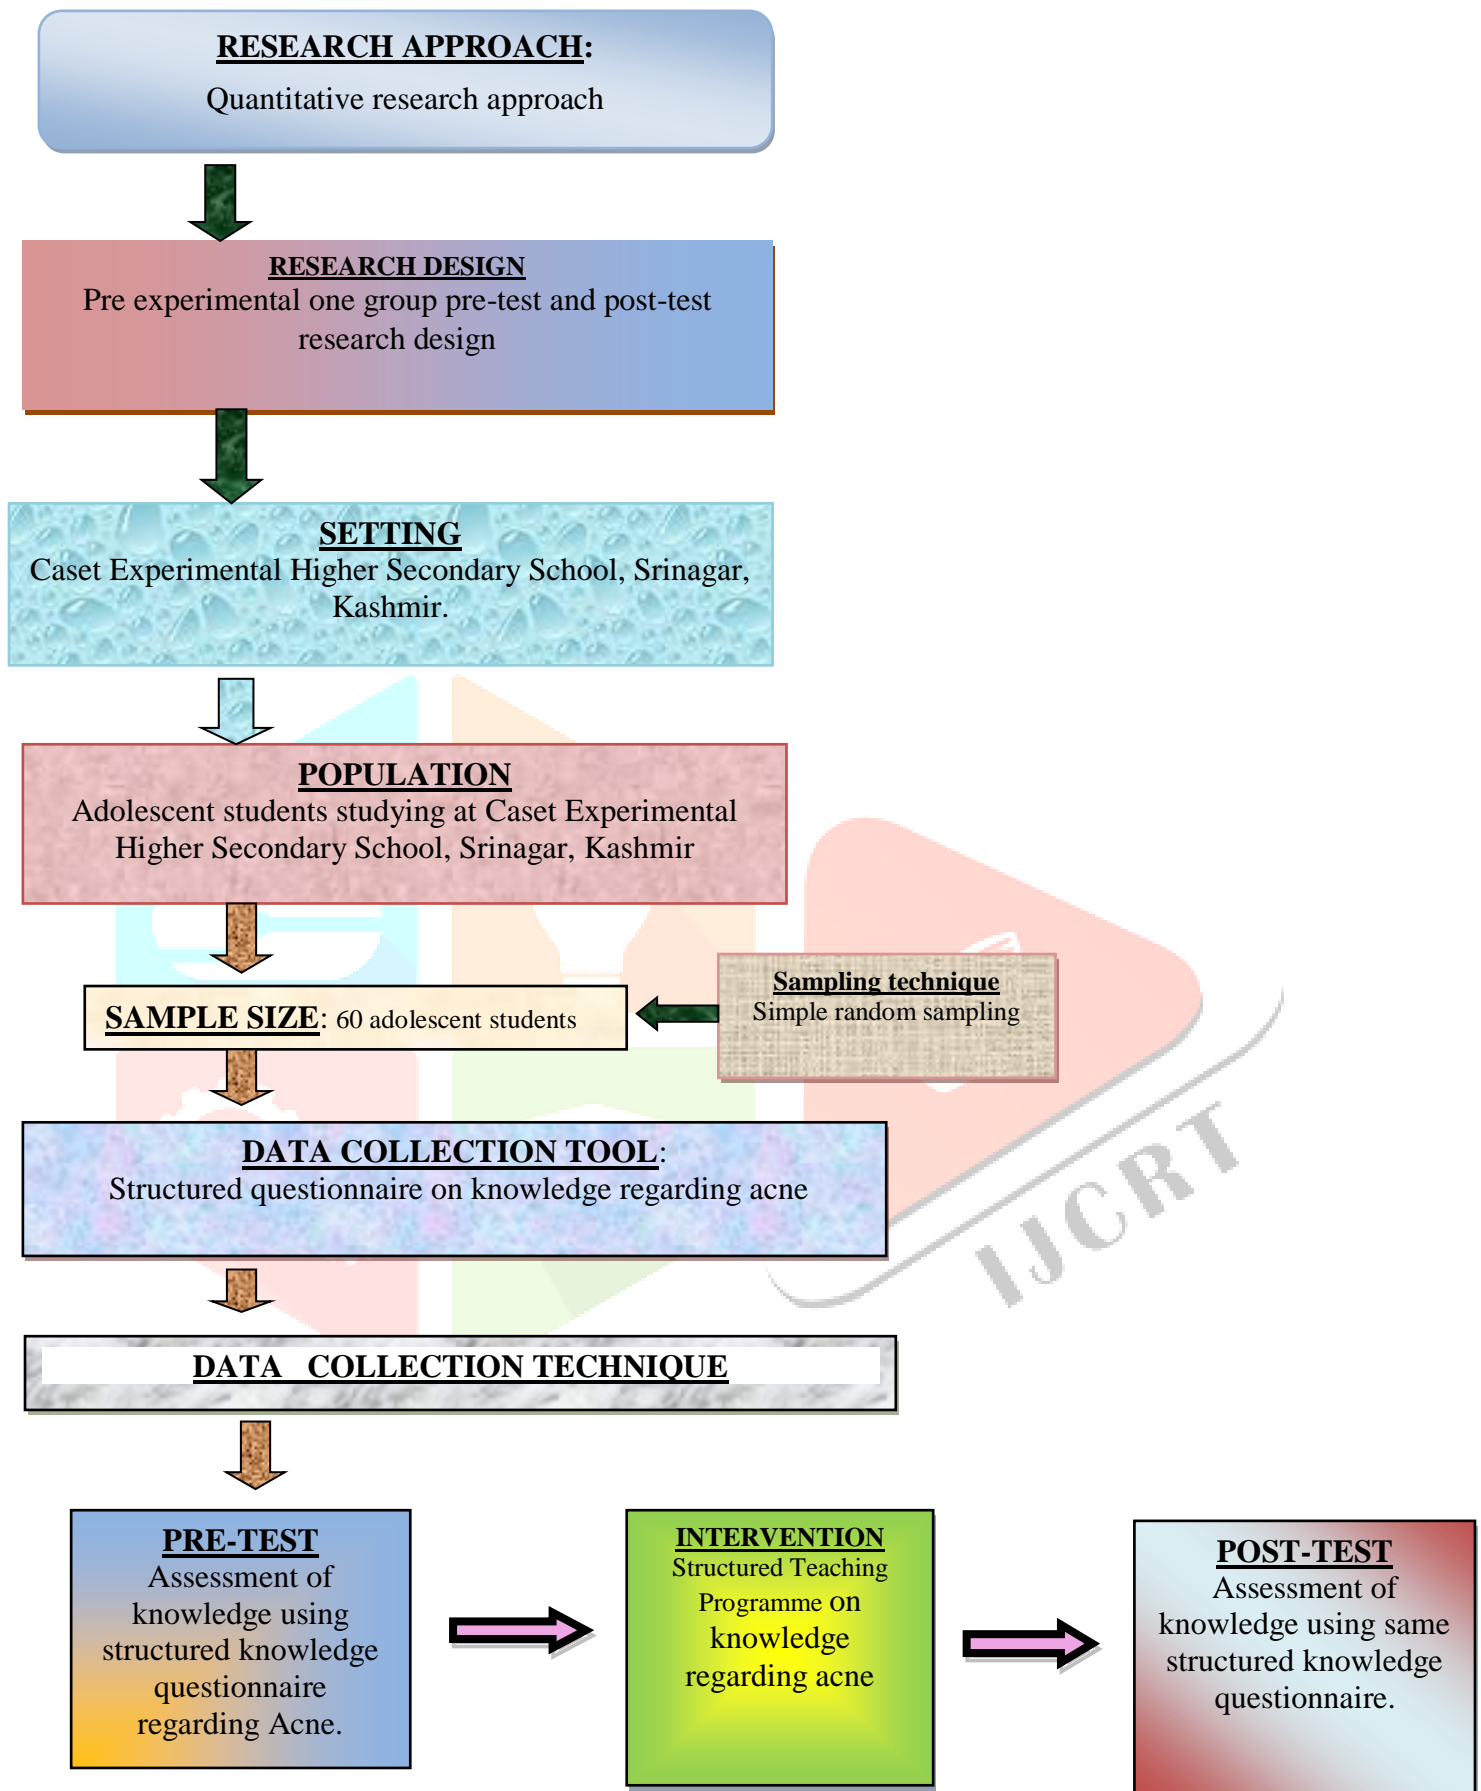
RESEARCH APPROACH:
Quantitative research approach

RESEARCH DESIGN
Pre experimental one group pre-test and post-test research design

SETTING
Caset Experimental Higher Secondary School, Srinagar, Kashmir.

POPULATION
Adolescent students studying at Caset Experimental Higher Secondary School, Srinagar, Kashmir

SAMPLE SIZE: 60 adolescent students

Sampling technique
Simple random sampling

DATA COLLECTION TOOL:
Structured questionnaire on knowledge regarding acne

DATA COLLECTION TECHNIQUE

PRE-TEST
Assessment of knowledge using structured knowledge questionnaire regarding Acne.

INTERVENTION
Structured Teaching Programme on knowledge regarding acne

POST-TEST
Assessment of knowledge using same structured knowledge questionnaire.

IJCRT